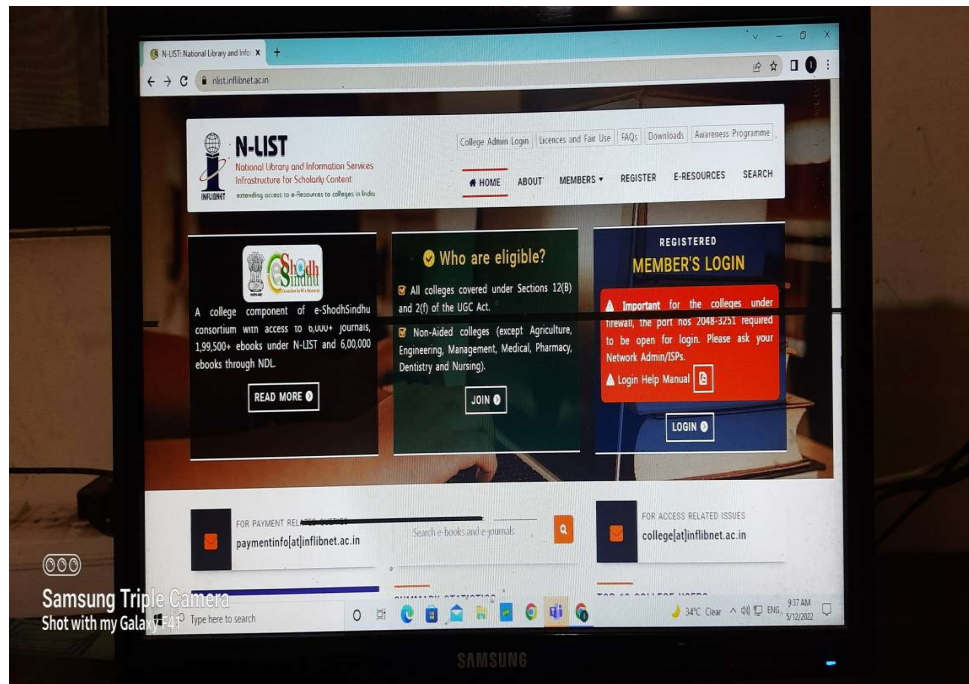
N-LIST: National Library and Info ×
+
nlist.inflibnet.ac.in

N-LIST
National Library and Information Services Infrastructure for Scholarly Content
extending access to e-Resources to colleges in India
INFLIBNET

College Admin Login | Licences and Fair Use | FAQs | Downloads | Awareness Programme

HOME ABOUT MEMBERS ▾ REGISTER E-RESOURCES SEARCH

e-ShodhSindhu

A college component of e-ShodhSindhu consortium with access to 6,000+ journals, 1,99,500+ ebooks under N-LIST and 6,00,000 ebooks through NDL.

READ MORE

Who are eligible?

All colleges covered under Sections 12(B) and 2(f) of the UGC Act.

Non-Aided colleges (except Agriculture, Engineering, Management, Medical, Pharmacy, Dentistry and Nursing).

JOIN

REGISTERED
MEMBER'S LOGIN

Important for the colleges under firewall, the port nos 2048-3251 required to be open for login. Please ask your Network Admin/ISPs.

Login Help Manual

LOGIN

FOR PAYMENT RELA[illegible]
paymentinfo[at]inflibnet.ac.in

Search e-books and e-journals

FOR ACCESS RELATED ISSUES
college[at]inflibnet.ac.in

Samsung Triple Camera
Shot with my Galaxy F41

Type here to search

34°C Clear ENG 9:37 AM 5/12/2022

SAMSUNG